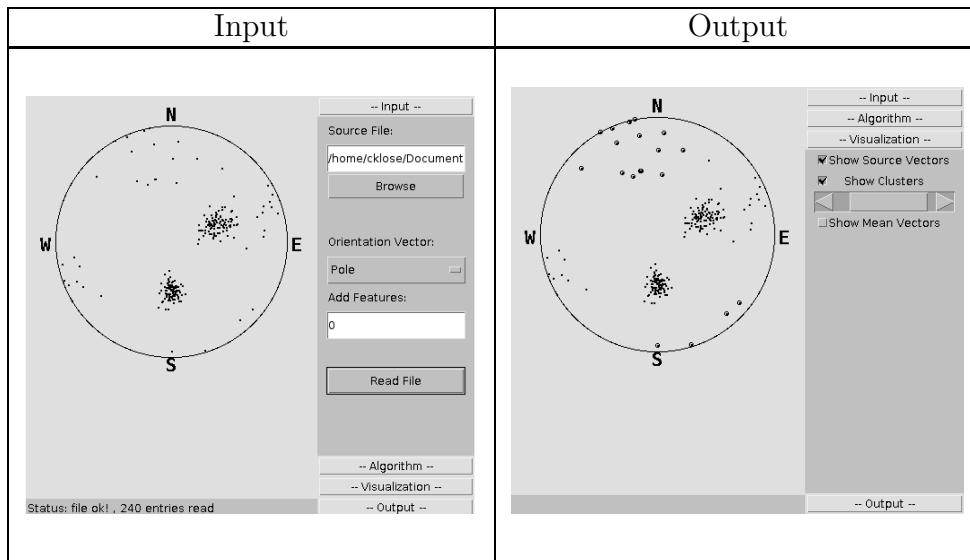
| Input | Output |
|---|---|
| N W E S -- Input -- Source File: /home/cklose/Document Browse Orientation Vector: Pole Add Features: 0 Read File -- Algorithm -- -- Visualization -- Status: file ok! , 240 entries read -- Output -- | N W E S -- Input -- -- Algorithm -- -- Visualization -- Show Source Vectors Show Clusters Show Mean Vectors -- Output -- |